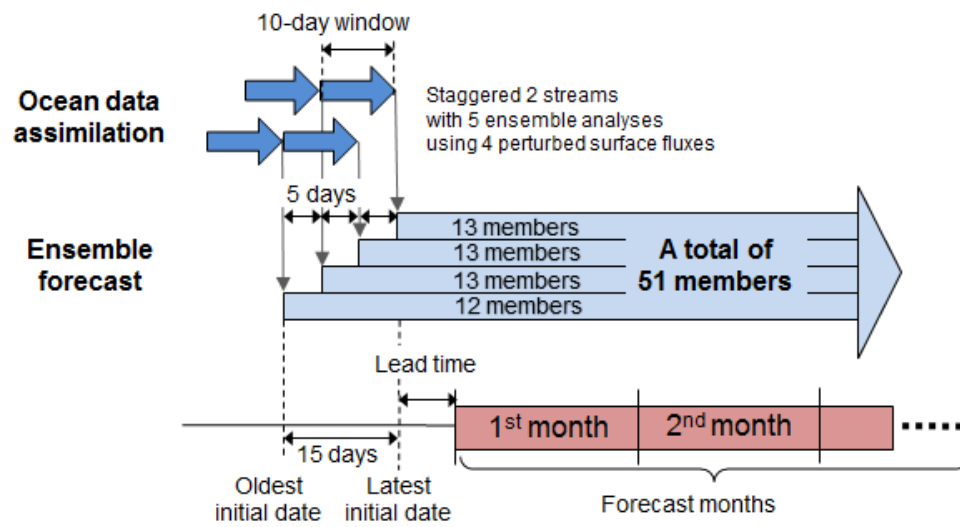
10-day window

Ocean data assimilation

Staggered 2 streams with 5 ensemble analyses using 4 perturbed surface fluxes

5 days

Ensemble forecast

13 members
13 members
13 members
12 members

A total of 51 members

Lead time

1$^{st}$ month
2$^{nd}$ month

15 days

Oldest initial date

Latest initial date

Forecast months